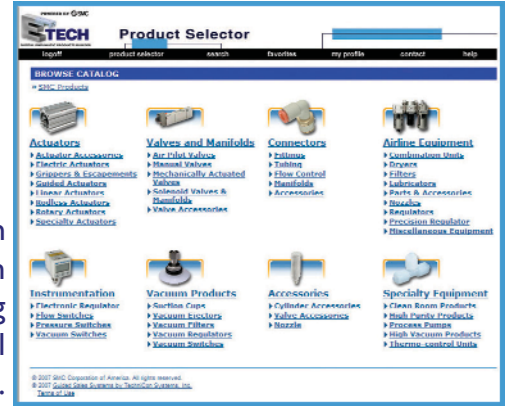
POWERED BY SMC

TECH

Product Selector

logoff | product selector | search | favorites | my profile | contact | help

BROWSE CATALOG

» SMC Products

Actuators
» Actuator Accessories
» Electric Actuators
» Grippers & Escapements
» Guided Actuators
» Linear Actuators
» Rodless Actuators
» Rotary Actuators
» Specialty Actuators

Valves and Manifolds
» Air Pilot Valves
» Manual Valves
» Mechanically Actuated Valves
» Solenoid Valves & Manifolds
» Valve Accessories

Connectors
» Fittings
» Tubing
» Flow Control
» Manifolds
» Accessories

Airline Equipment
» Combination Units
» Dryers
» Filters
» Lubricators
» Parts & Accessories
» Nozzles
» Regulators
» Precision Regulator
» Miscellaneous Equipment

Instrumentation
» Electronic Regulator
» Flow Switches
» Pressure Switches
» Vacuum Switches

Vacuum Products
» Suction Cups
» Vacuum Ejectors
» Vacuum Filters
» Vacuum Regulators
» Vacuum Switches

Accessories
» Cylinder Accessories
» Valve Accessories
» Nozzle

Specialty Equipment
» Clean Room Products
» High Purity Products
» Process Pumps
» High Vacuum Products
» Thermo-control Units

© 2007 SMC Corporation of America. All rights reserved.
© 2007 Guided Sales Systems by TechniCon Systems, Inc.
Terms of Use